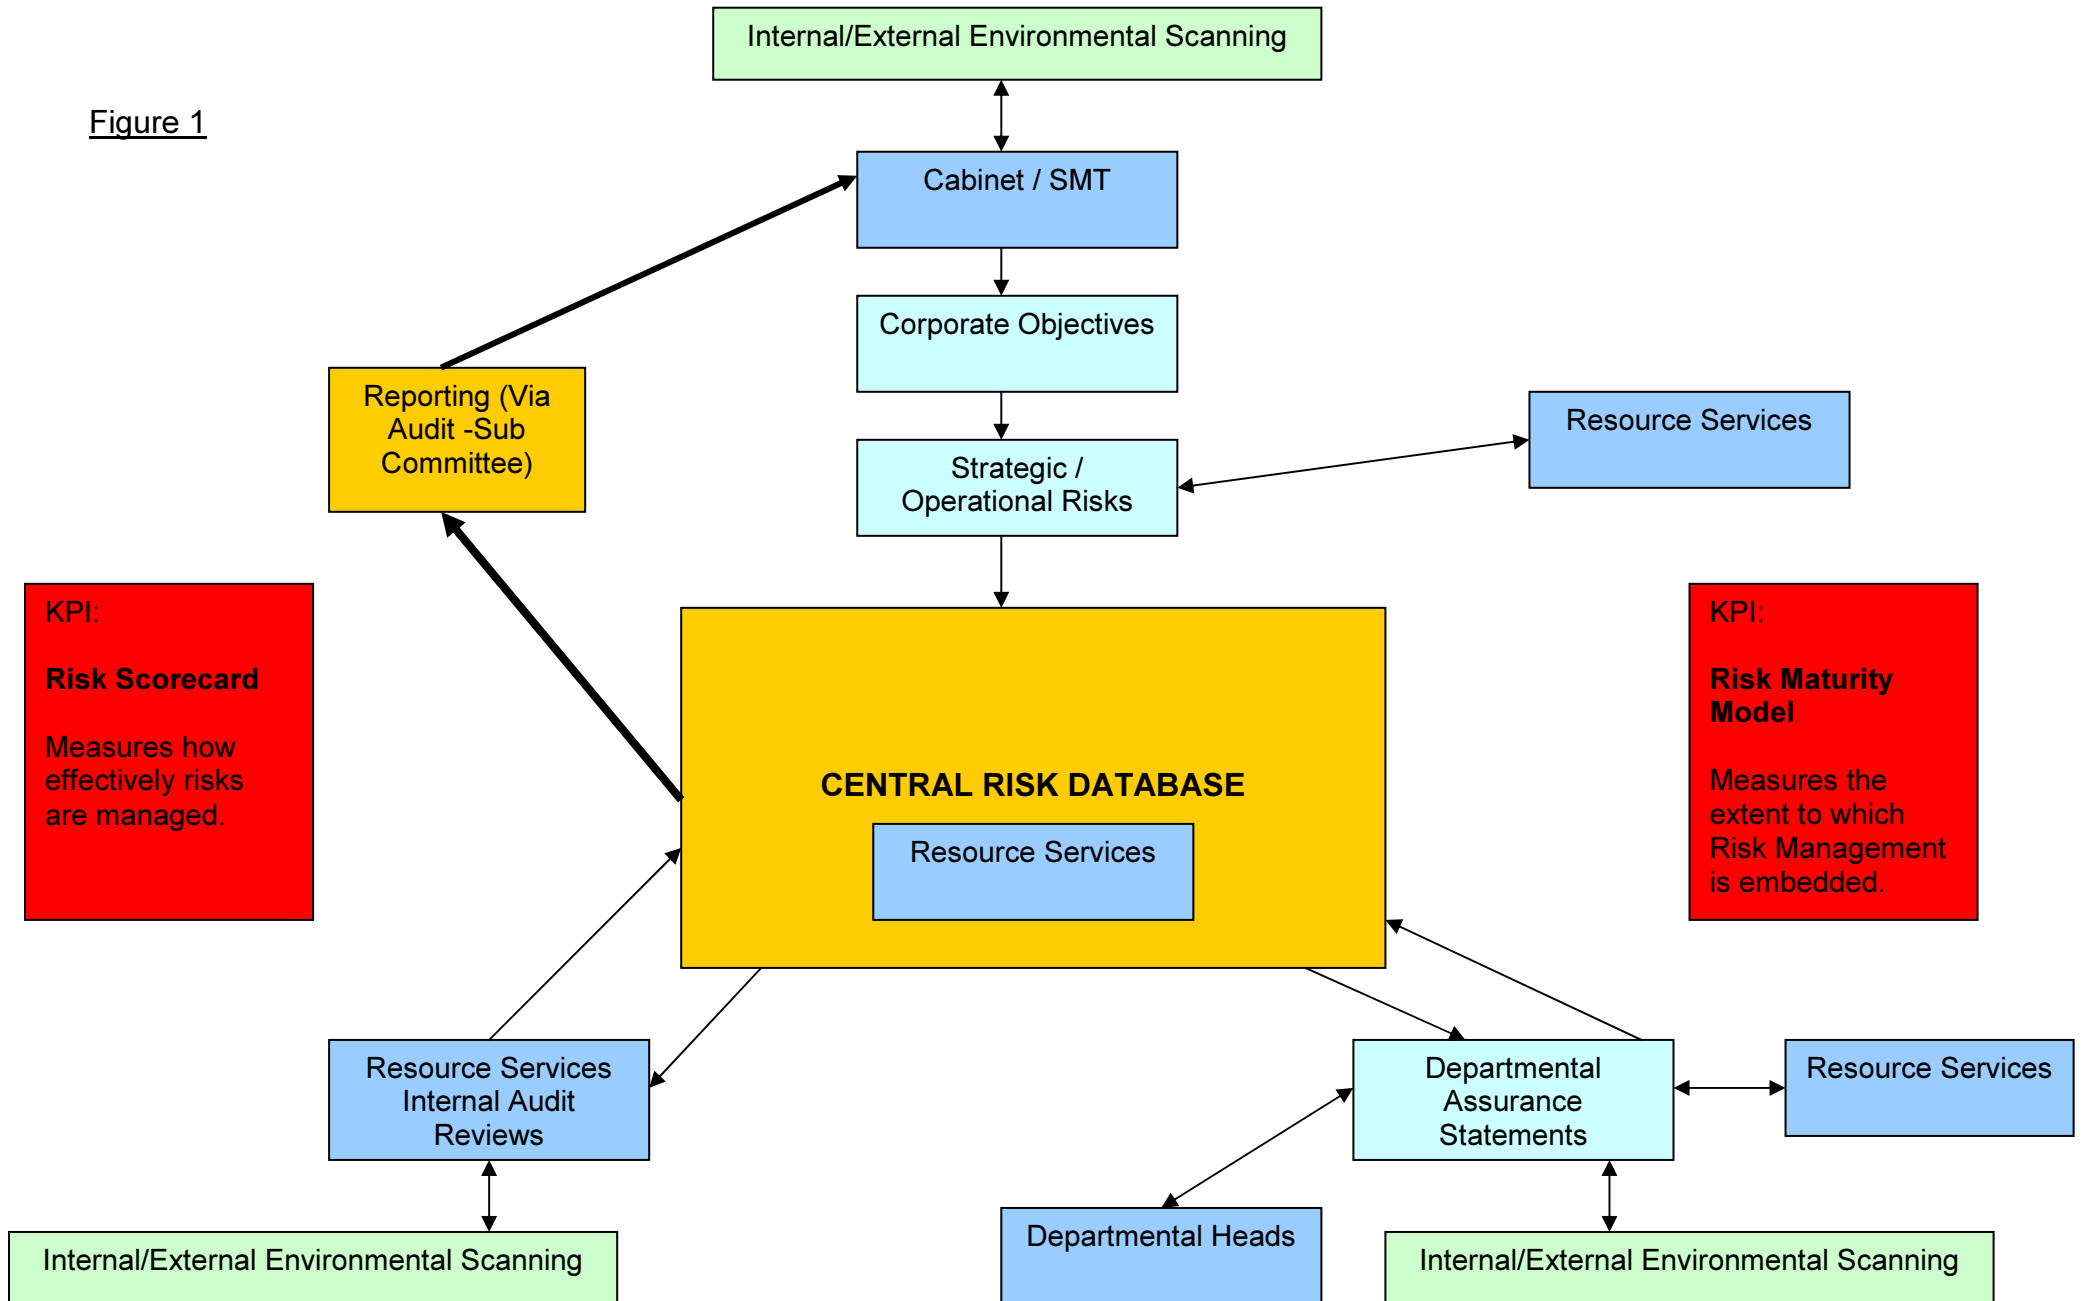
Internal/External Environmental Scanning

Figure 1

Cabinet / SMT

Corporate Objectives

Reporting (Via Audit -Sub Committee)

Resource Services

Strategic / Operational Risks

KPI:

**Risk Scorecard**

Measures how effectively risks are managed.

CENTRAL RISK DATABASE

Resource Services

KPI:

**Risk Maturity Model**

Measures the extent to which Risk Management is embedded.

Resource Services Internal Audit Reviews

Departmental Assurance Statements

Resource Services

Internal/External Environmental Scanning

Departmental Heads

Internal/External Environmental Scanning